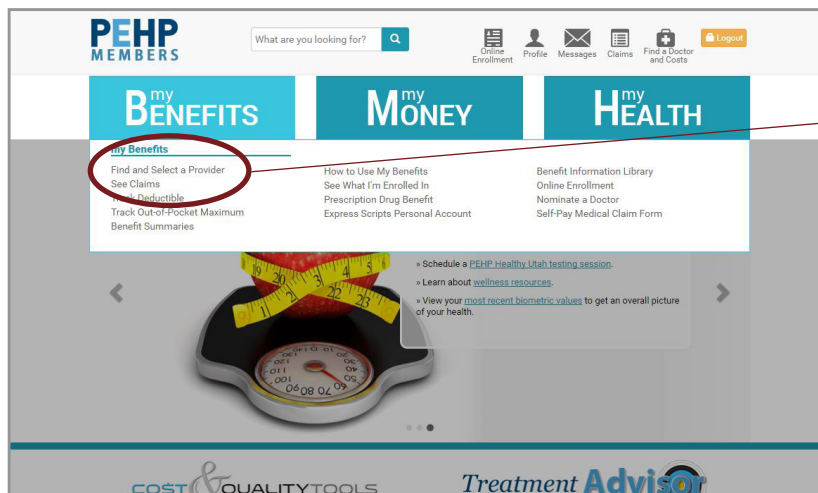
PEHP MEMBERS

What are you looking for?

Online Enrollment Profile Messages Claims Find a Doctor and Costs

Logout

my BENEFITS

my MONEY

my HEALTH

My Benefits

Find and Select a Provider
See Claims
Track Deductible
Track Out-of-Pocket Maximum
Benefit Summaries

How to Use My Benefits
See What I'm Enrolled In
Prescription Drug Benefit
Express Scripts Personal Account

Benefit Information Library
Online Enrollment
Nominate a Doctor
Self-Pay Medical Claim Form

» Schedule a PEHP Healthy Utah testing session.

» Learn about wellness resources.

» View your most recent biometric values to get an overall picture of your health.

COST & QUALITY TOOLS

Treatment Advisor